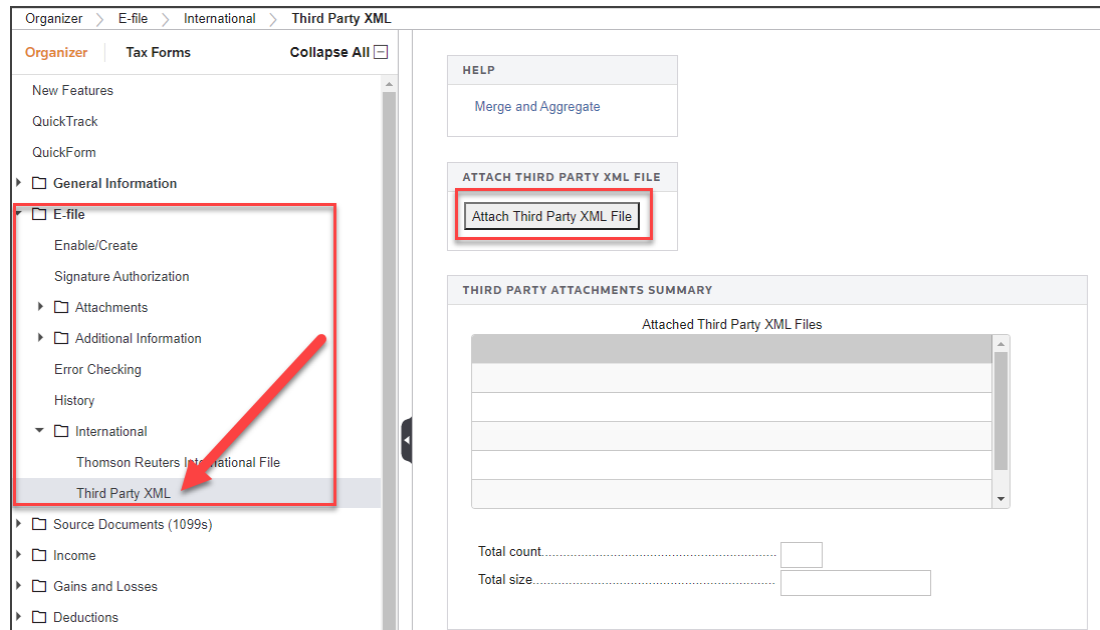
Organizer > E-file > International > Third Party XML

Organizer | Tax Forms | Collapse All

New Features
QuickTrack
QuickForm
General Information
E-file
Enable/Create
Signature Authorization
Attachments
Additional Information
Error Checking
History
International
Thomson Reuters International File
Third Party XML
Source Documents (1099s)
Income
Gains and Losses
Deductions

HELP
Merge and Aggregate

ATTACH THIRD PARTY XML FILE
Attach Third Party XML File

THIRD PARTY ATTACHMENTS SUMMARY
Attached Third Party XML Files

Total count.........................................................
Total size...........................................................